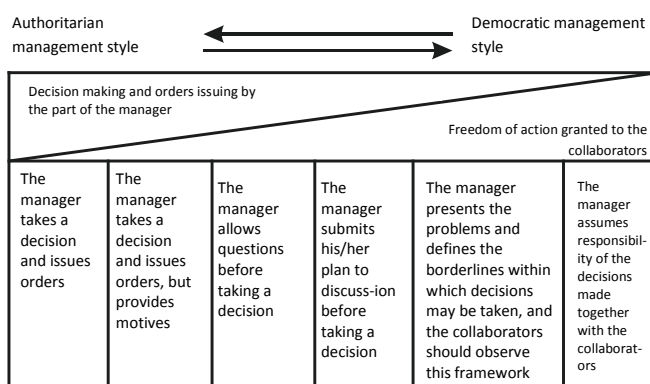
Authoritarian management style

Democratic management style

Decision making and orders issuing by the part of the manager

Freedom of action granted to the collaborators

| The manager takes a decision and issues orders | The manager takes a decision and issues orders, but provides motives | The manager allows questions before taking a decision | The manager submits his/her plan to discuss-ion before taking a decision | The manager presents the problems and defines the borderlines within which decisions may be taken, and the collaborators should observe this framework | The manager assumes responsibility of the decisions made together with the collaborators |